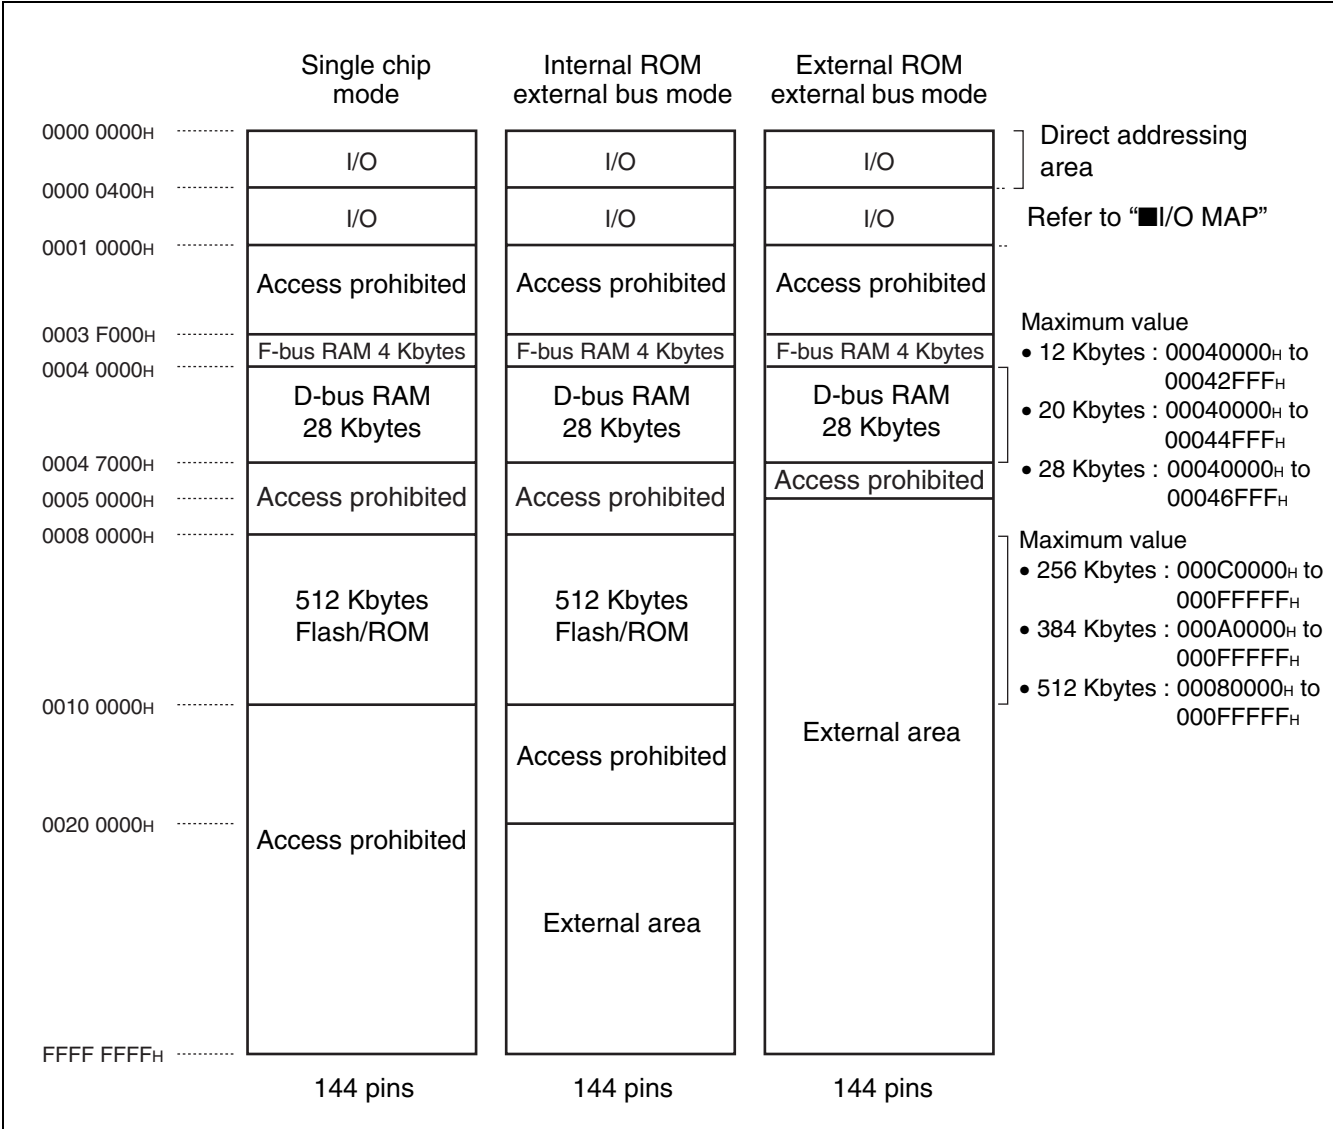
Single chip mode

Internal ROM external bus mode

External ROM external bus mode

0000 0000H
0000 0400H
0001 0000H
0003 F000H
0004 0000H
0004 7000H
0005 0000H
0008 0000H
0010 0000H
0020 0000H
FFFF FFFFH

I/O
I/O
Access prohibited
F-bus RAM 4 Kbytes
D-bus RAM 28 Kbytes
Access prohibited
512 Kbytes Flash/ROM
Access prohibited

I/O
I/O
Access prohibited
F-bus RAM 4 Kbytes
D-bus RAM 28 Kbytes
Access prohibited
512 Kbytes Flash/ROM
Access prohibited
External area

I/O
I/O
Access prohibited
F-bus RAM 4 Kbytes
D-bus RAM 28 Kbytes
Access prohibited
External area

Direct addressing area

Refer to "■I/O MAP"

Maximum value
• 12 Kbytes : 00040000H to 00042FFFH
• 20 Kbytes : 00040000H to 00044FFFH
• 28 Kbytes : 00040000H to 00046FFFH

Maximum value
• 256 Kbytes : 000C0000H to 000FFFFFH
• 384 Kbytes : 000A0000H to 000FFFFFH
• 512 Kbytes : 00080000H to 000FFFFFH

144 pins
144 pins
144 pins